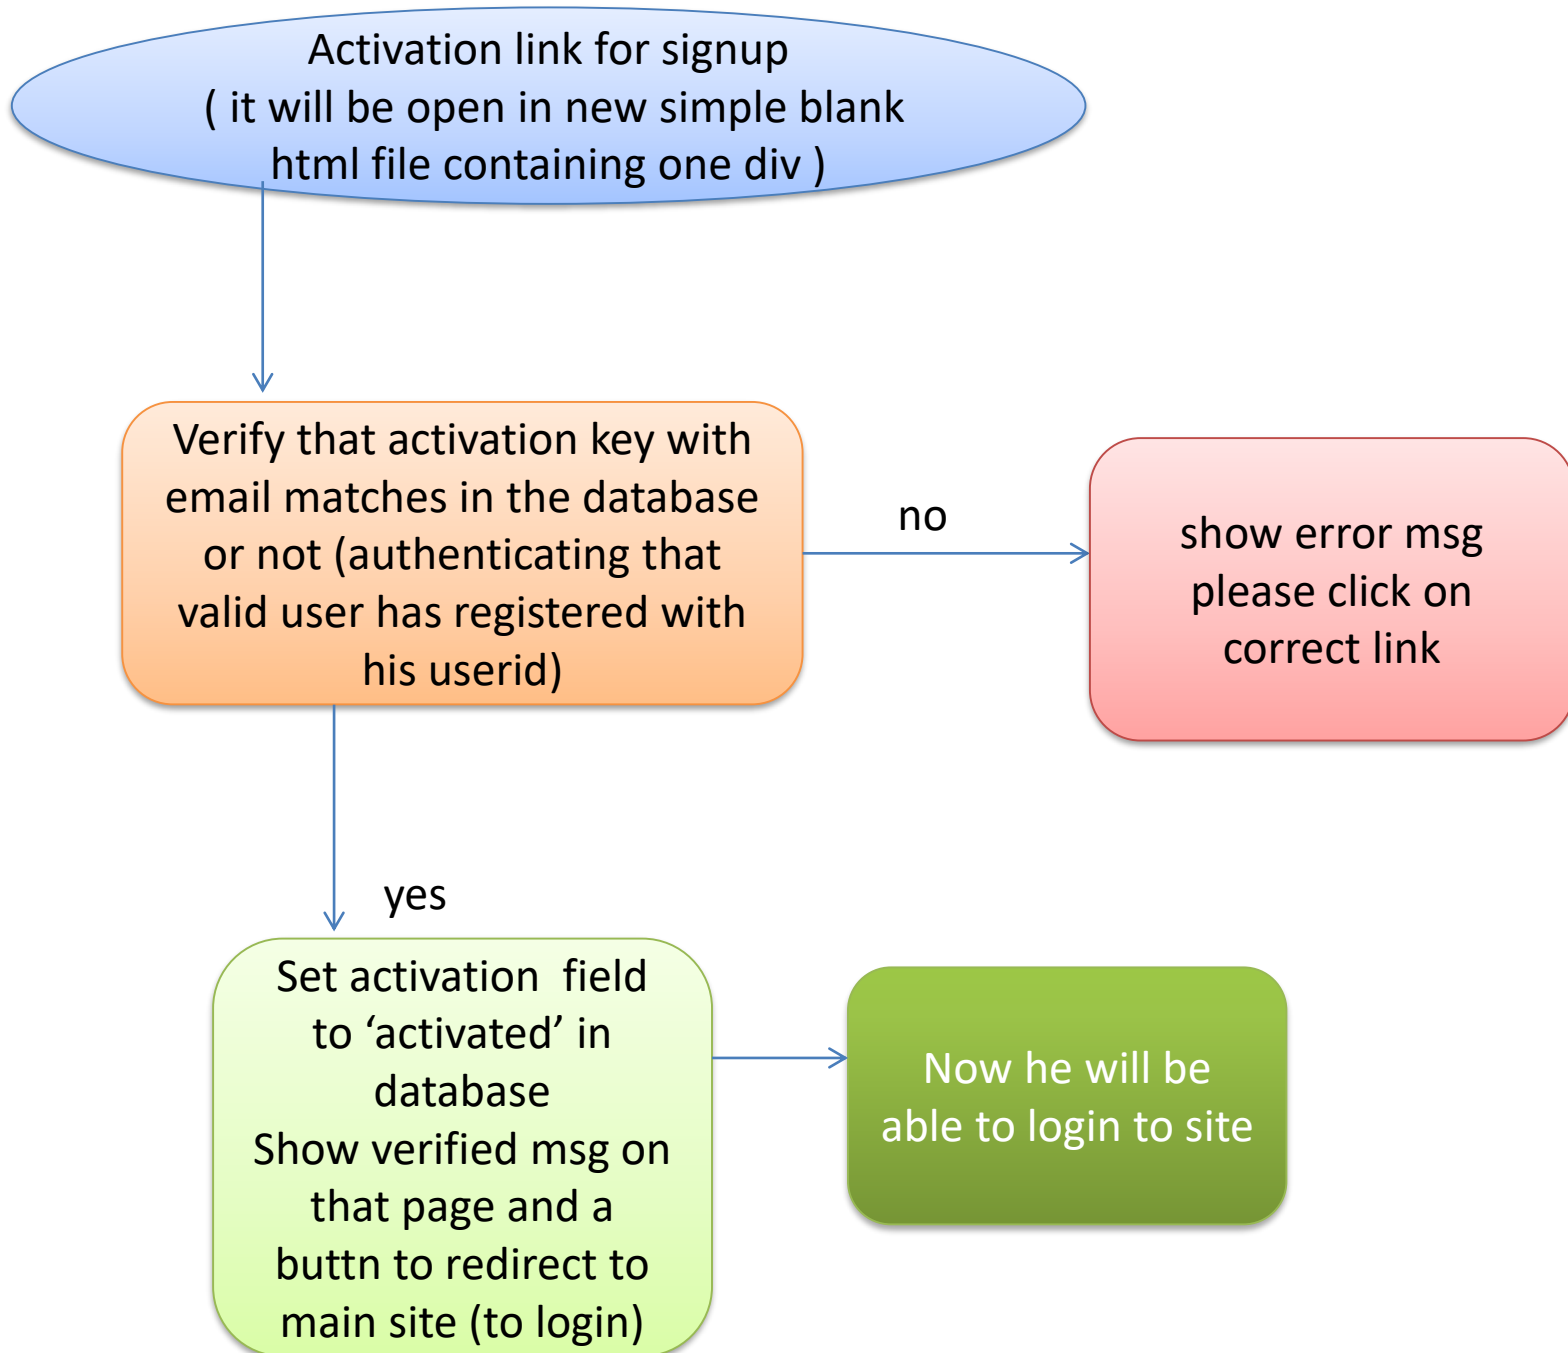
Activation link for signup
( it will be open in new simple blank html file containing one div )

Verify that activation key with email matches in the database or not (authenticating that valid user has registered with his userid)

no

show error msg please click on correct link

yes

Set activation field to ‘activated’ in database
Show verified msg on that page and a buttn to redirect to main site (to login)

Now he will be able to login to site